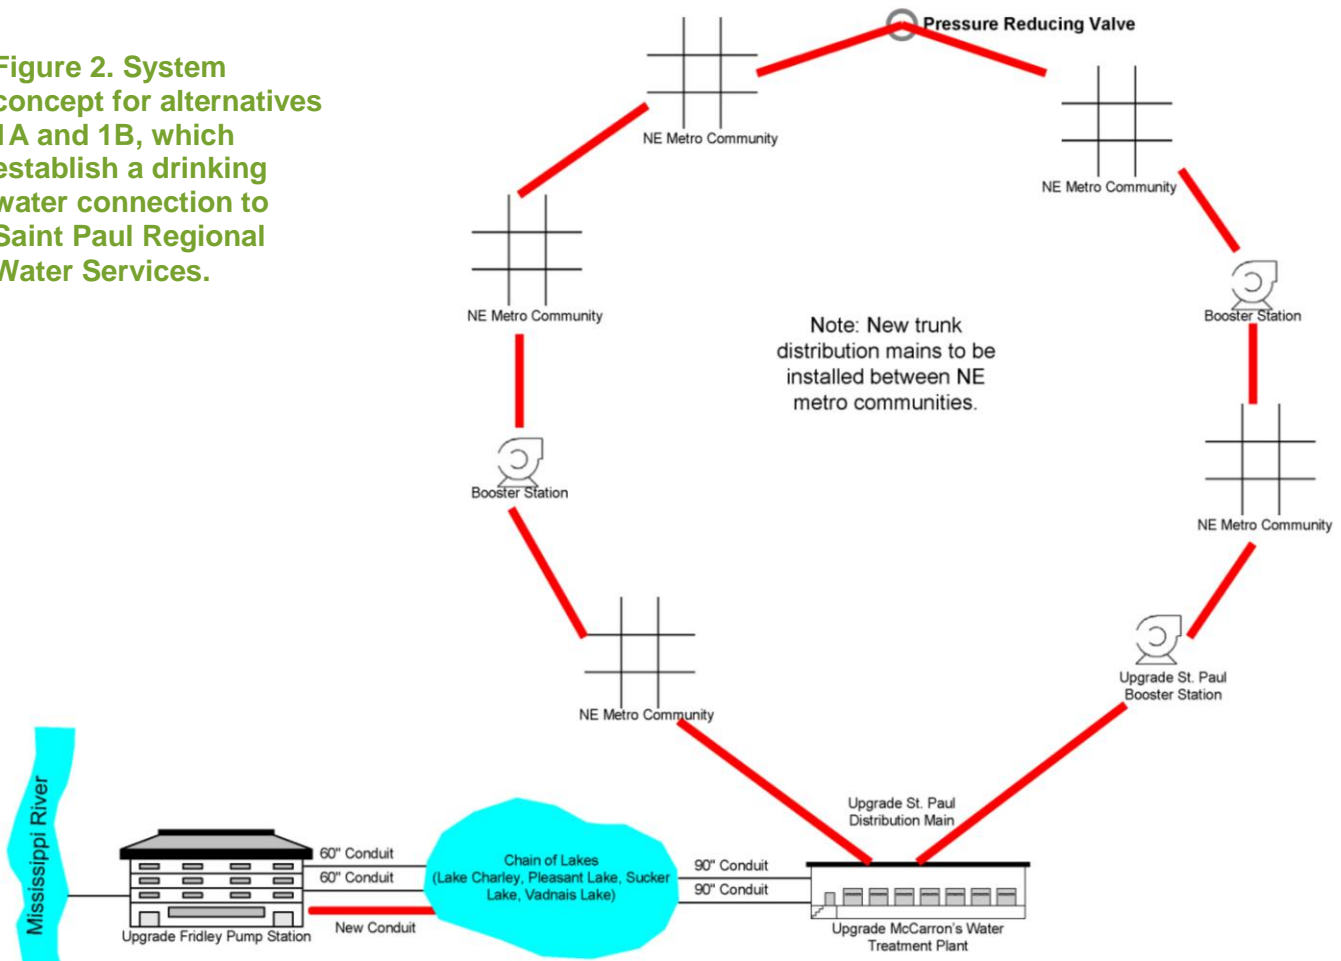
Figure 2. System concept for alternatives 1A and 1B, which establish a drinking water connection to Saint Paul Regional Water Services.

Pressure Reducing Valve

NE Metro Community

NE Metro Community

NE Metro Community

Booster Station

Note: New trunk distribution mains to be installed between NE metro communities.

Booster Station

NE Metro Community

NE Metro Community

Upgrade St. Paul Booster Station

Upgrade St. Paul Distribution Main

Mississippi River

60" Conduit

60" Conduit

New Conduit

Upgrade Fridley Pump Station

Chain of Lakes (Lake Charley, Pleasant Lake, Sucker Lake, Vadnais Lake)

90" Conduit

90" Conduit

Upgrade McCarron's Water Treatment Plant